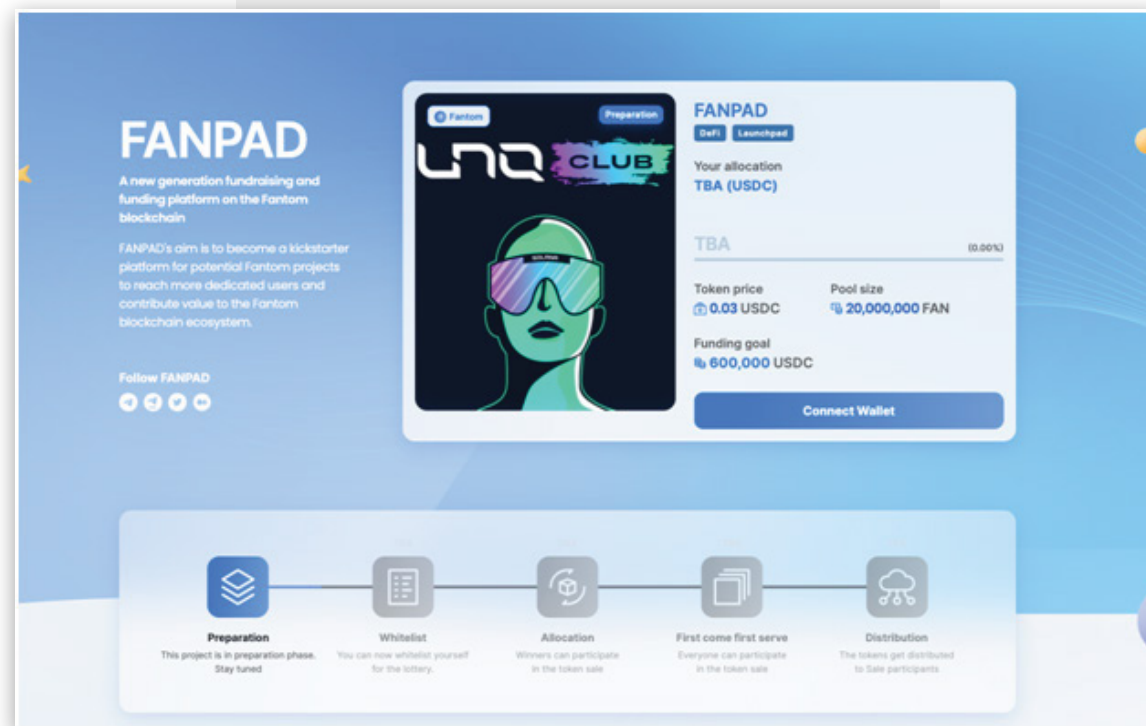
FANPAD

A new generation fundraising and funding platform on the Fantom blockchain

FANPAD's aim is to become a kickstarter platform for potential Fantom projects to reach more dedicated users and contribute value to the Fantom blockchain ecosystem.

Follow FANPAD

Fantom

Preparation

UNQ CLUB

FANPAD

DeFi Launchpad

Your allocation

TBA (USDC)

TBA (0.00%)

Token price

0.03 USDC

Pool size

20,000,000 FAN

Funding goal

600,000 USDC

Connect Wallet

Preparation

This project is in preparation phase. Stay tuned

Whitelist

You can now whitelist yourself for the lottery.

Allocation

Winners can participate in the token sale

First come first serve

Everyone can participate in the token sale

Distribution

The tokens get distributed to Sale participants